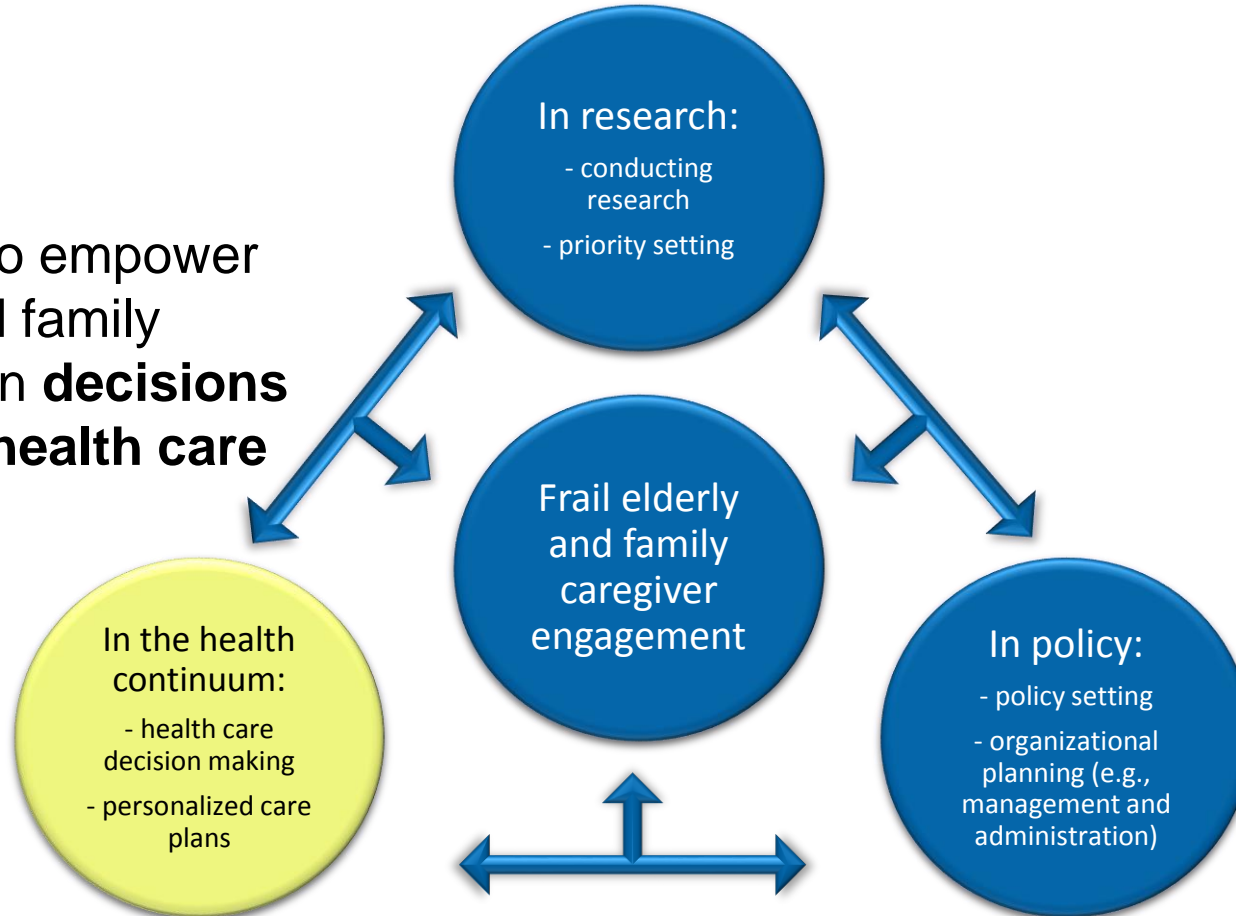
o empower
l family
n **decisions**
**health care**

In research:
- conducting research
- priority setting

Frail elderly and family caregiver engagement

In the health continuum:
- health care decision making
- personalized care plans

In policy:
- policy setting
- organizational planning (e.g., management and administration)